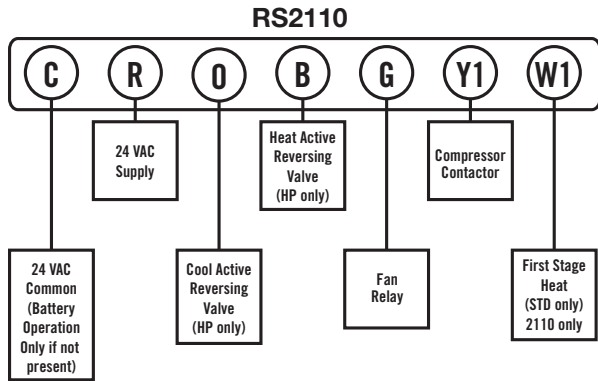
RS2110

C R O B G Y1 W1

24 VAC Supply

Heat Active Reversing Valve (HP only)

Compressor Contactor

24 VAC Common (Battery Operation Only if not present)

Cool Active Reversing Valve (HP only)

Fan Relay

First Stage Heat (STD only) 2110 only